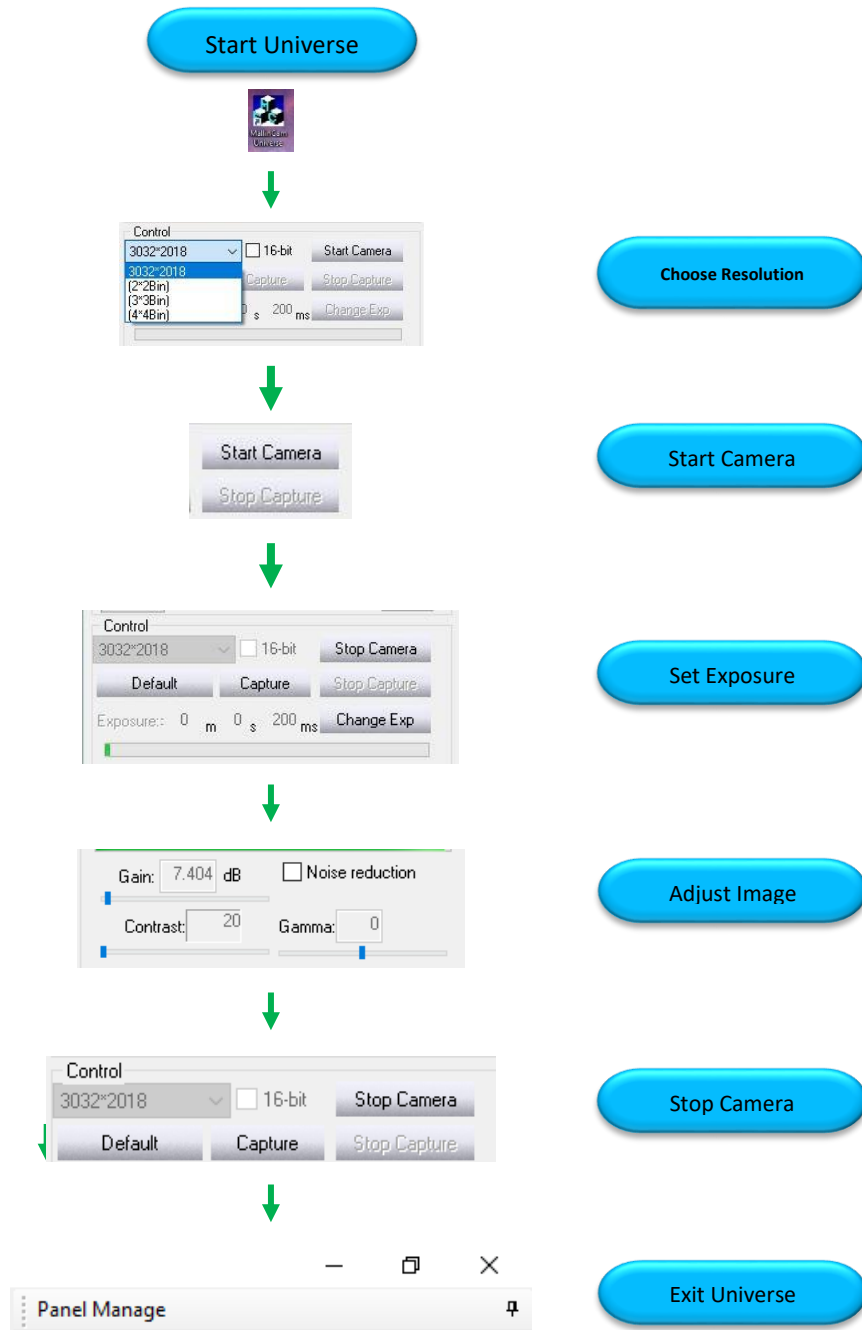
Start Universe

MallinCam Universe

Control
3032*2018
16-bit
Start Camera
3032*2018
(2*2Bin)
(3*3Bin)
(4*4Bin)
Capture
Stop Capture
0 s 200 ms
Change Exp

Choose Resolution

Start Camera
Stop Capture

Start Camera

Control
3032*2018
16-bit
Stop Camera
Default
Capture
Stop Capture
Exposure:: 0 m 0 s 200 ms
Change Exp

Set Exposure

Gain: 7.404 dB
Noise reduction
Contrast: 20
Gamma: 0

Adjust Image

Control
3032*2018
16-bit
Stop Camera
Default
Capture
Stop Capture

Stop Camera

Panel Manage

Exit Universe